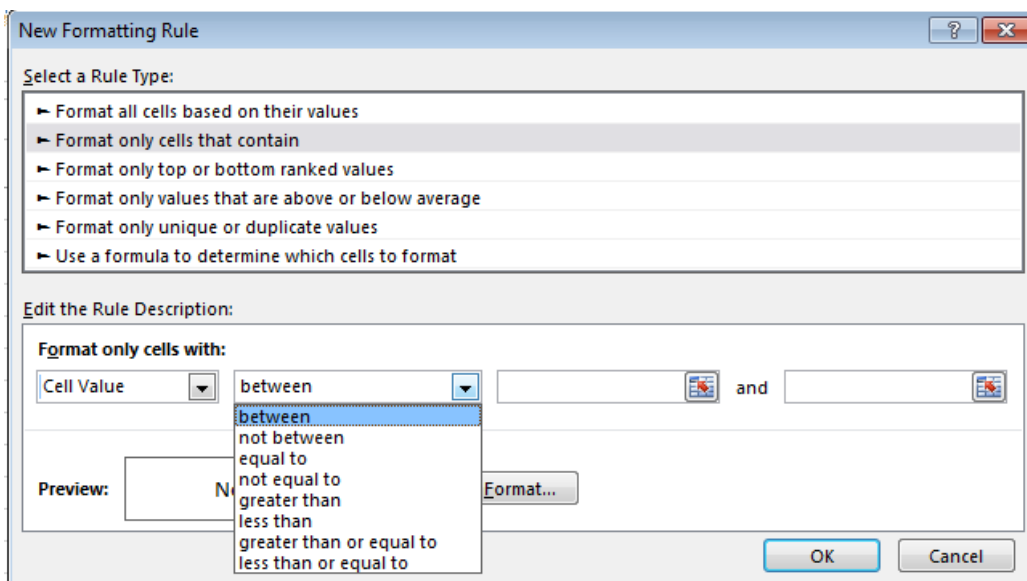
New Formatting Rule

?

Select a Rule Type:

► Format all cells based on their values
► Format only cells that contain
► Format only top or bottom ranked values
► Format only values that are above or below average
► Format only unique or duplicate values
► Use a formula to determine which cells to format

Edit the Rule Description:

Format only cells with:

Cell Value
between
and

between
not between
equal to
not equal to
greater than
less than
greater than or equal to
less than or equal to

Preview:
N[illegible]
Format...

OK
Cancel